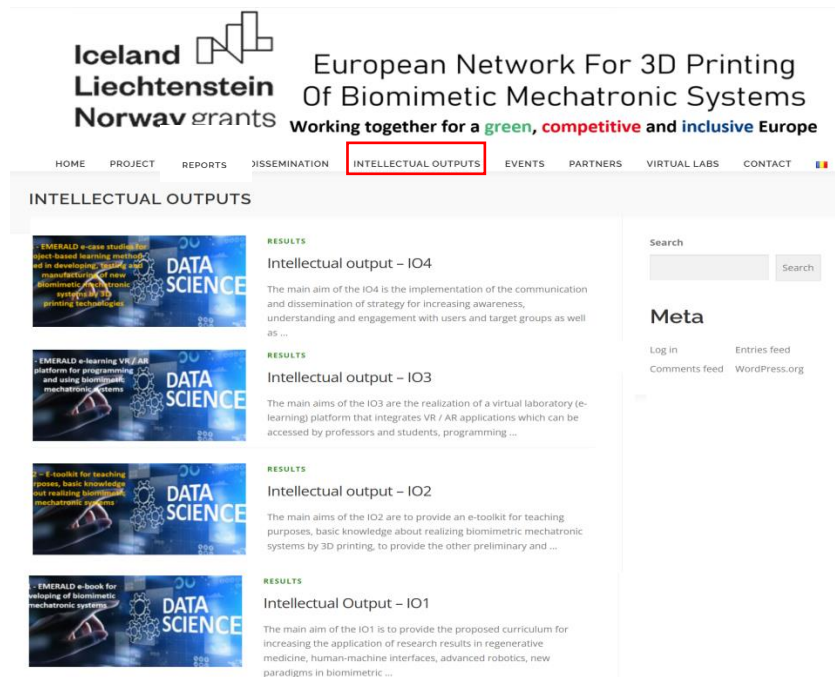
Iceland Liechtenstein Norway grants

European Network For 3D Printing Of Biomimetic Mechatronic Systems

Working together for a green, competitive and inclusive Europe

HOME PROJECT REPORTS DISSEMINATION INTELLECTUAL OUTPUTS EVENTS PARTNERS VIRTUAL LABS CONTACT

INTELLECTUAL OUTPUTS

- EMERALD e-case studies for project-based learning methods used in developing, testing and manufacturing of new biomimetic mechatronic systems using 3D printing technologies DATA SCIENCE

RESULTS

Intellectual output – IO4

The main aim of the IO4 is the implementation of the communication and dissemination of strategy for increasing awareness, understanding and engagement with users and target groups as well as …

- EMERALD e-learning VR / AR platform for programming and using biomimetic mechatronic systems DATA SCIENCE

RESULTS

Intellectual output – IO3

The main aims of the IO3 are the realization of a virtual laboratory (e-learning) platform that integrates VR / AR applications which can be accessed by professors and students, programming …

2 – E-toolkit for teaching purposes, basic knowledge about realizing biomimetic mechatronic systems DATA SCIENCE

RESULTS

Intellectual output – IO2

The main aims of the IO2 are to provide an e-toolkit for teaching purposes, basic knowledge about realizing biomimetric mechatronic systems by 3D printing, to provide the other preliminary and …

- EMERALD e-book for developing of biomimetic mechatronic systems DATA SCIENCE

RESULTS

Intellectual Output – IO1

The main aim of the IO1 is to provide the proposed curriculum for increasing the application of research results in regenerative medicine, human-machine interfaces, advanced robotics, new paradigms in biomimetric …

Search

Search

Meta

Log in
Entries feed
Comments feed
WordPress.org